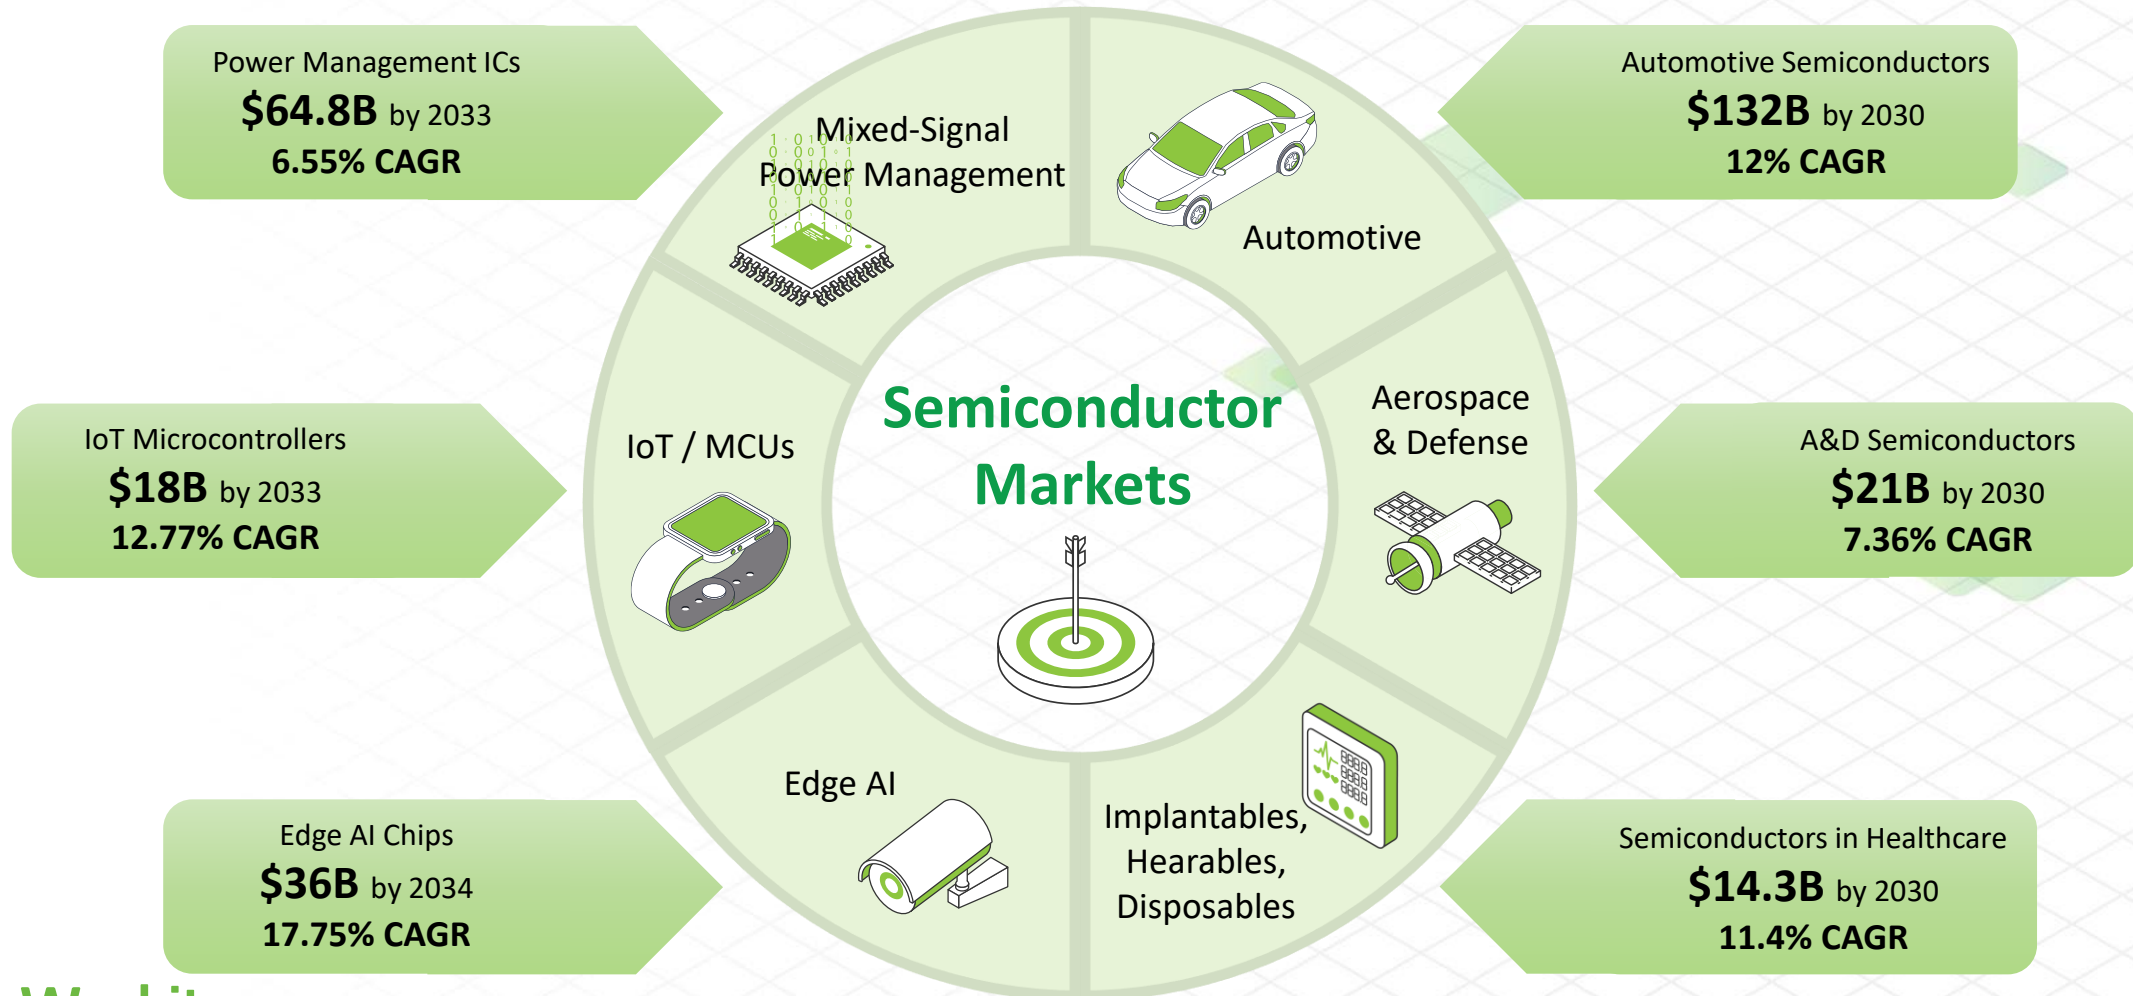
Power Management ICs
**$64.8B** by 2033
**6.55% CAGR**

Mixed-Signal Power Management

Automotive

Automotive Semiconductors
**$132B** by 2030
**12% CAGR**

IoT Microcontrollers
**$18B** by 2033
**12.77% CAGR**

IoT / MCUs

Semiconductor Markets

Aerospace & Defense

A&D Semiconductors
**$21B** by 2030
**7.36% CAGR**

Edge AI

Implantables, Hearables, Disposables

Edge AI Chips
**$36B** by 2034
**17.75% CAGR**

Semiconductors in Healthcare
**$14.3B** by 2030
**11.4% CAGR**

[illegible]